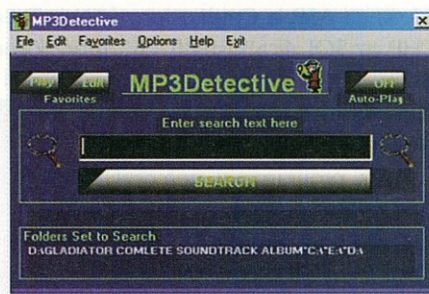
MP3Detective

File Edit Favorites Options Help Exit

Play Edit
Favorites

MP3Detective

Off
Auto-Play

Enter search text here

SEARCH

Folders Set to Search
D:\GLADIATOR COMLETE SOUNDTRACK ALBUM*C:\*E:\*D:\